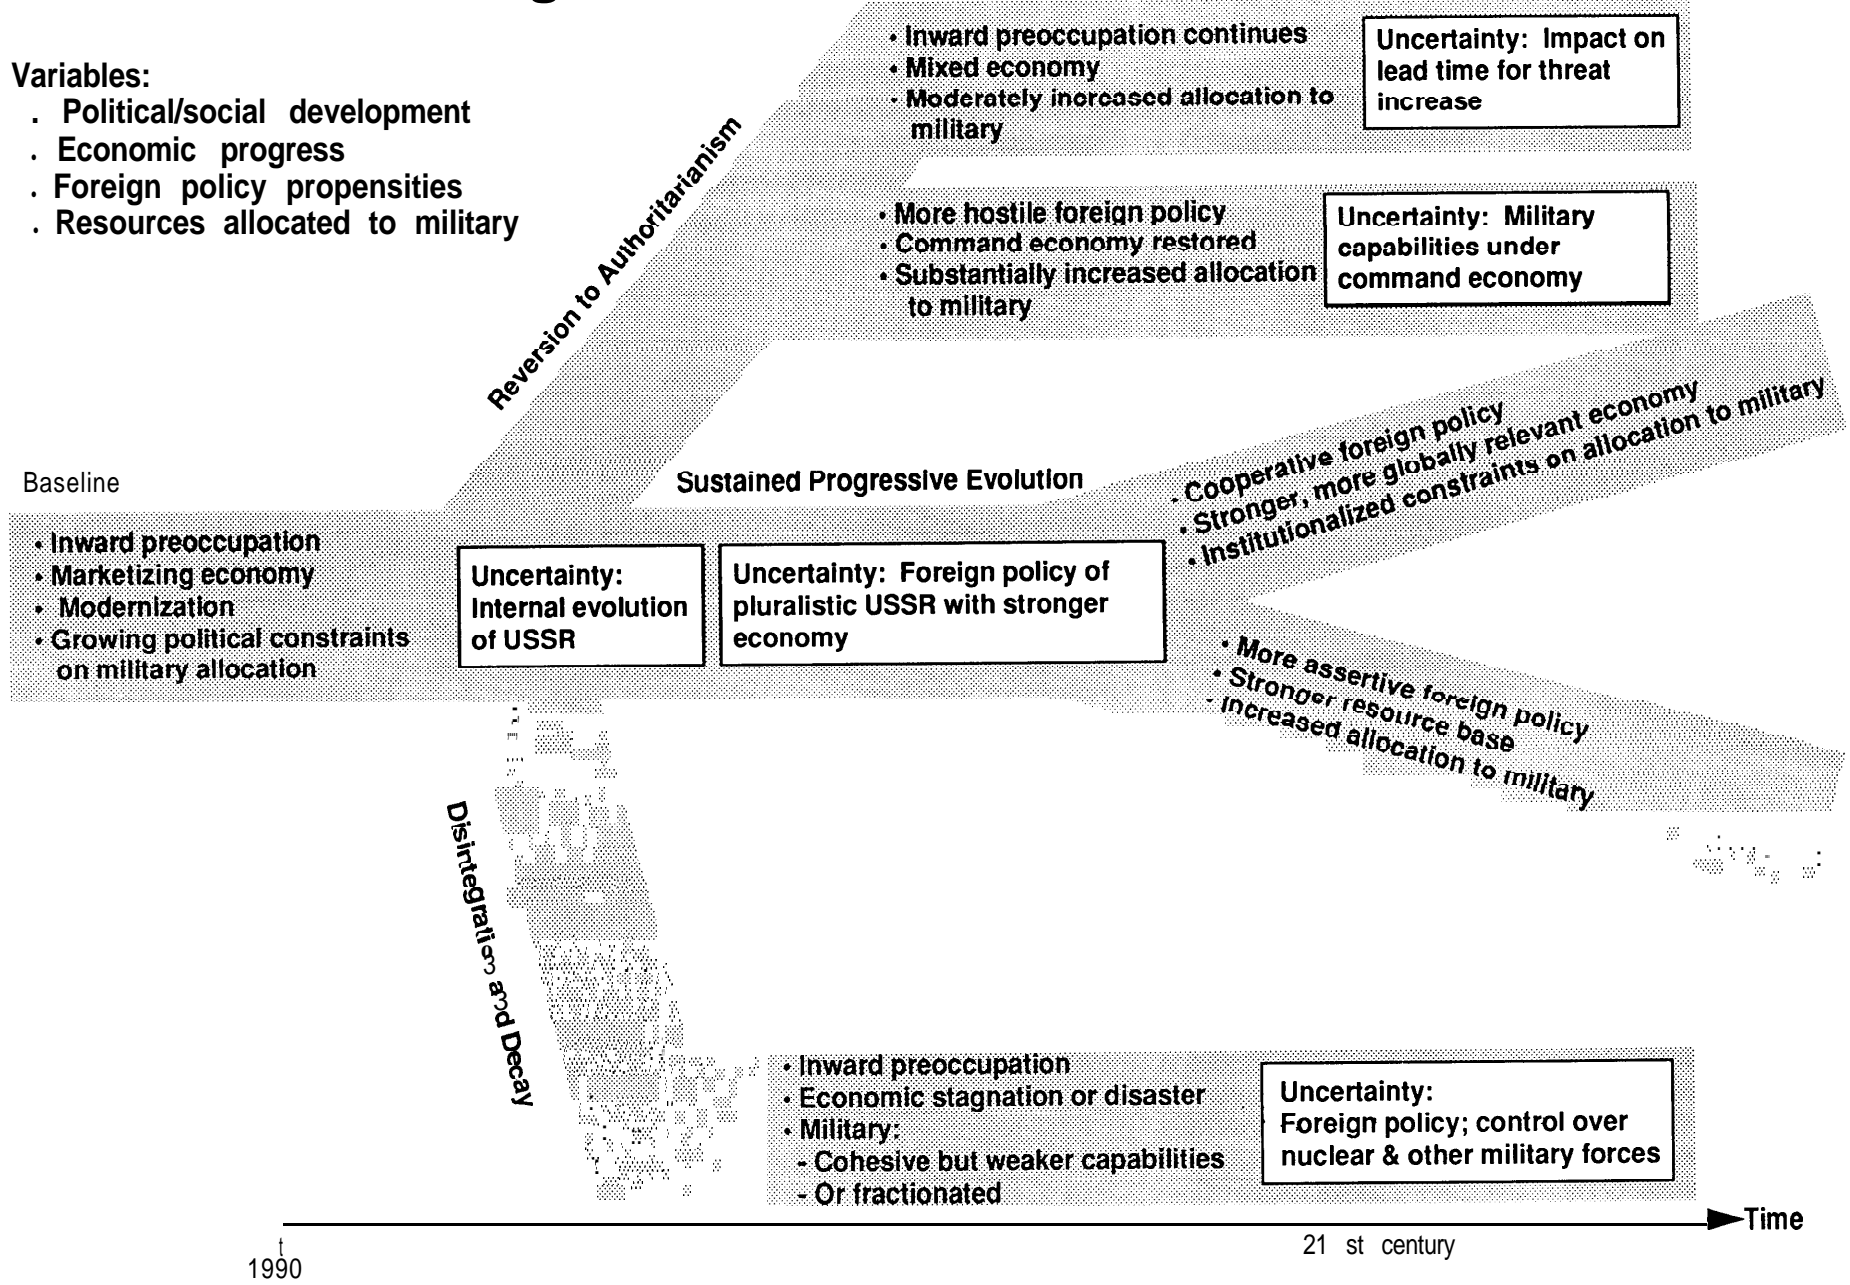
Variables:
. Political/social development
. Economic progress
. Foreign policy propensities
. Resources allocated to military

Reversion to Authoritarianism

• Inward preoccupation continues
• Mixed economy
• Moderately increased allocation to military

Uncertainty: Impact on lead time for threat increase

• More hostile foreign policy
• Command economy restored
• Substantially increased allocation to military

Uncertainty: Military capabilities under command economy

Baseline

• Inward preoccupation
• Marketizing economy
• Modernization
• Growing political constraints on military allocation

Uncertainty: Internal evolution of USSR

Sustained Progressive Evolution

Uncertainty: Foreign policy of pluralistic USSR with stronger economy

• Cooperative foreign policy
• Stronger, more globally relevant economy
• Institutionalized constraints on allocation to military

• More assertive foreign policy
• Stronger resource base
• Increased allocation to military

Disintegration and Decay

• Inward preoccupation
• Economic stagnation or disaster
• Military:
- Cohesive but weaker capabilities
- Or fractionated

Uncertainty: Foreign policy; control over nuclear & other military forces

Time

1990

21 st century